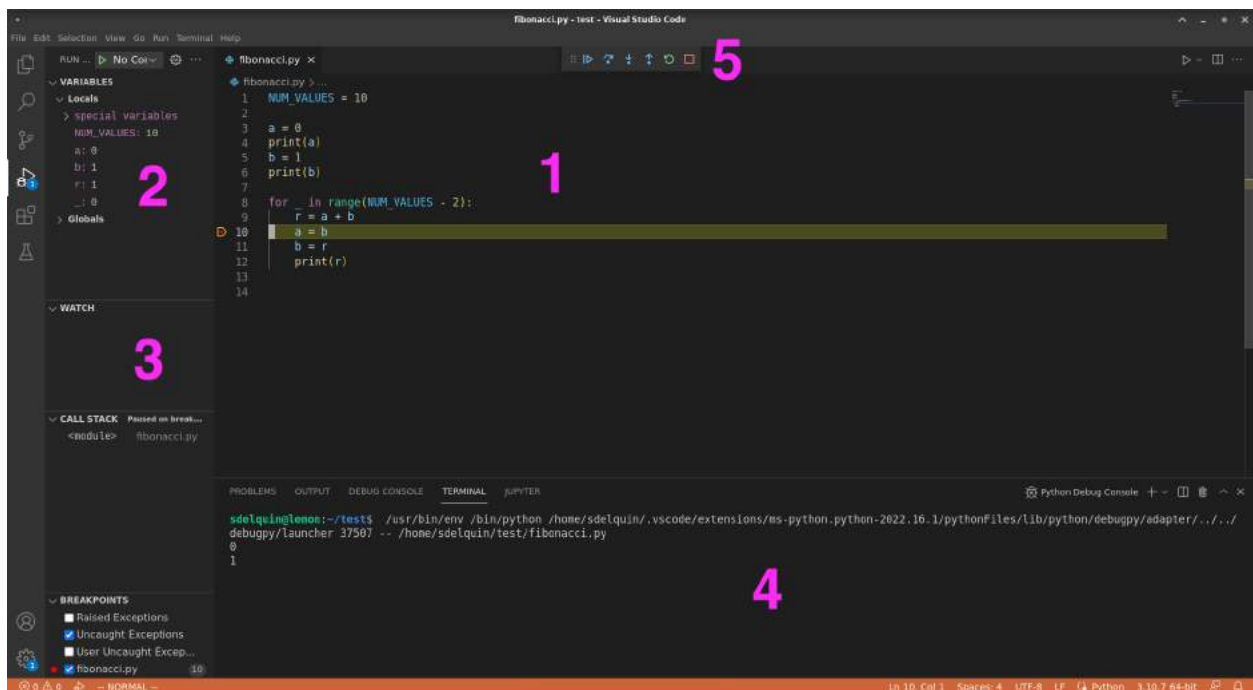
fibonacci.py - test - Visual Studio Code

File Edit Selection View Go Run Terminal Help

RUN ... ▷ No Co ...

fibonacci.py ×

5

VARIABLES
Locals
> special variables
NUM_VALUES: 10
a: 0
b: 1
r: 1
_: 0
Globals

2

fibonacci.py > ...
1 NUM_VALUES = 10
2
3 a = 0
4 print(a)
5 b = 1
6 print(b)
7
8 for _ in range(NUM_VALUES - 2):
9 r = a + b
10 a = b
11 b = r
12 print(r)
13
14

1

WATCH

3

CALL STACK Paused on break...
<module> fibonacci.py

PROBLEMS OUTPUT DEBUG CONSOLE TERMINAL JUPYTER

Python Debug Console

sdelquin@lemon:~/test$ /usr/bin/env /bin/python /home/sdelquin/.vscode/extensions/ms-python.python-2022.16.1/pythonFiles/lib/python/debugpy/adapter/../../debugpy/launcher 37507 -- /home/sdelquin/test/fibonacci.py
0
1

4

BREAKPOINTS
Raised Exceptions
Uncaught Exceptions
User Uncaught Excep...
fibonacci.py 10

⊗ 0 ⚠ 0 -- NORMAL --

Ln 10, Col 1 Spaces: 4 UTF-8 LF Python 3.10.7 64-bit